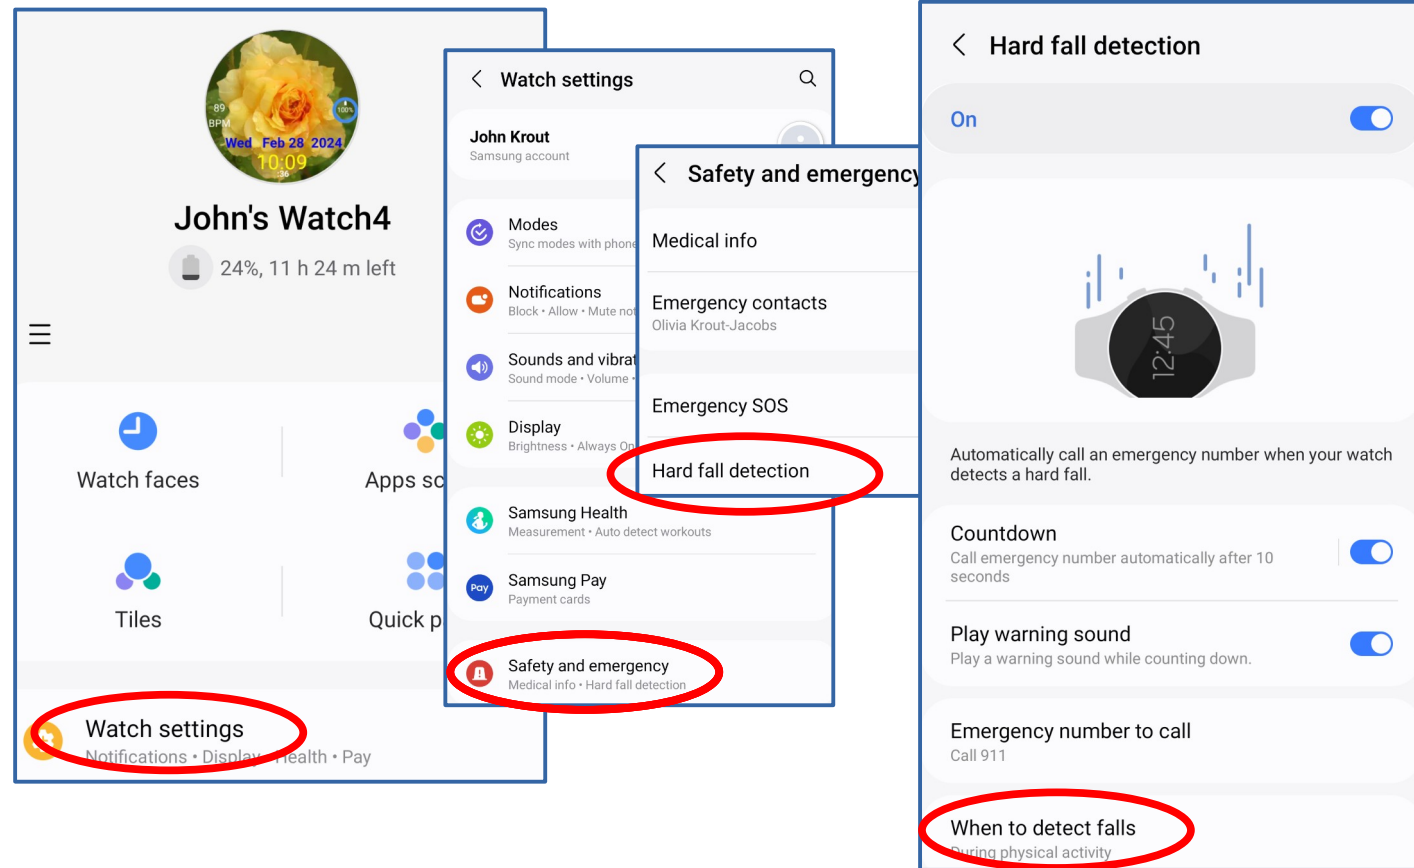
89
BPM
100%
Wed Feb 28 2024
10:09
36

John's Watch4

24%, 11 h 24 m left

Watch faces

Apps sc

Tiles

Quick p

Watch settings
Notifications • Display • Health • Pay

Watch settings

John Krout
Samsung account

Modes
Sync modes with phone

Notifications
Block • Allow • Mute not

Sounds and vibrat
Sound mode • Volume •

Display
Brightness • Always On

Samsung Health
Measurement • Auto detect workouts

Samsung Pay
Payment cards

Safety and emergency
Medical info • Hard fall detection

Safety and emergency

Medical info

Emergency contacts
Olivia Krout-Jacobs

Emergency SOS

Hard fall detection

Hard fall detection

On

12:45

Automatically call an emergency number when your watch detects a hard fall.

Countdown
Call emergency number automatically after 10 seconds

Play warning sound
Play a warning sound while counting down.

Emergency number to call
Call 911

When to detect falls
During physical activity